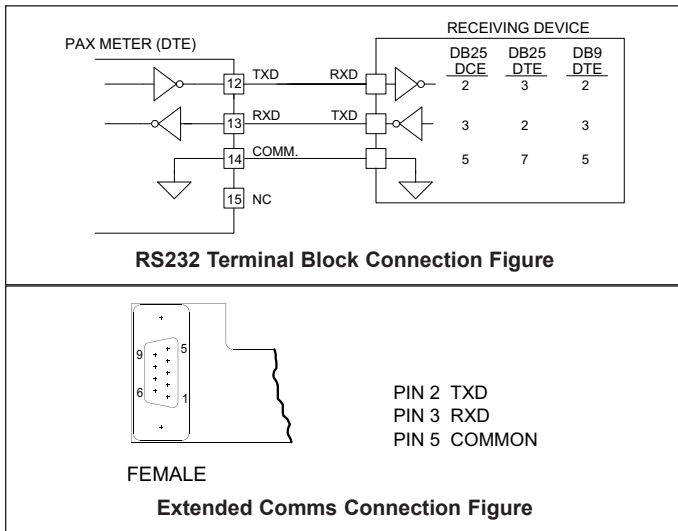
PAX METER (DTE)

RECEIVING DEVICE

| DB25 DCE | DB25 DTE | DB9 DTE |
|---|---|---|
| 2 | 3 | 2 |
| 3 | 2 | 3 |
| 5 | 7 | 5 |

12 TXD RXD
13 RXD TXD
14 COMM.
15 NC

**RS232 Terminal Block Connection Figure**

9 5
6 1

PIN 2 TXD
PIN 3 RXD
PIN 5 COMMON

FEMALE

**Extended Comms Connection Figure**